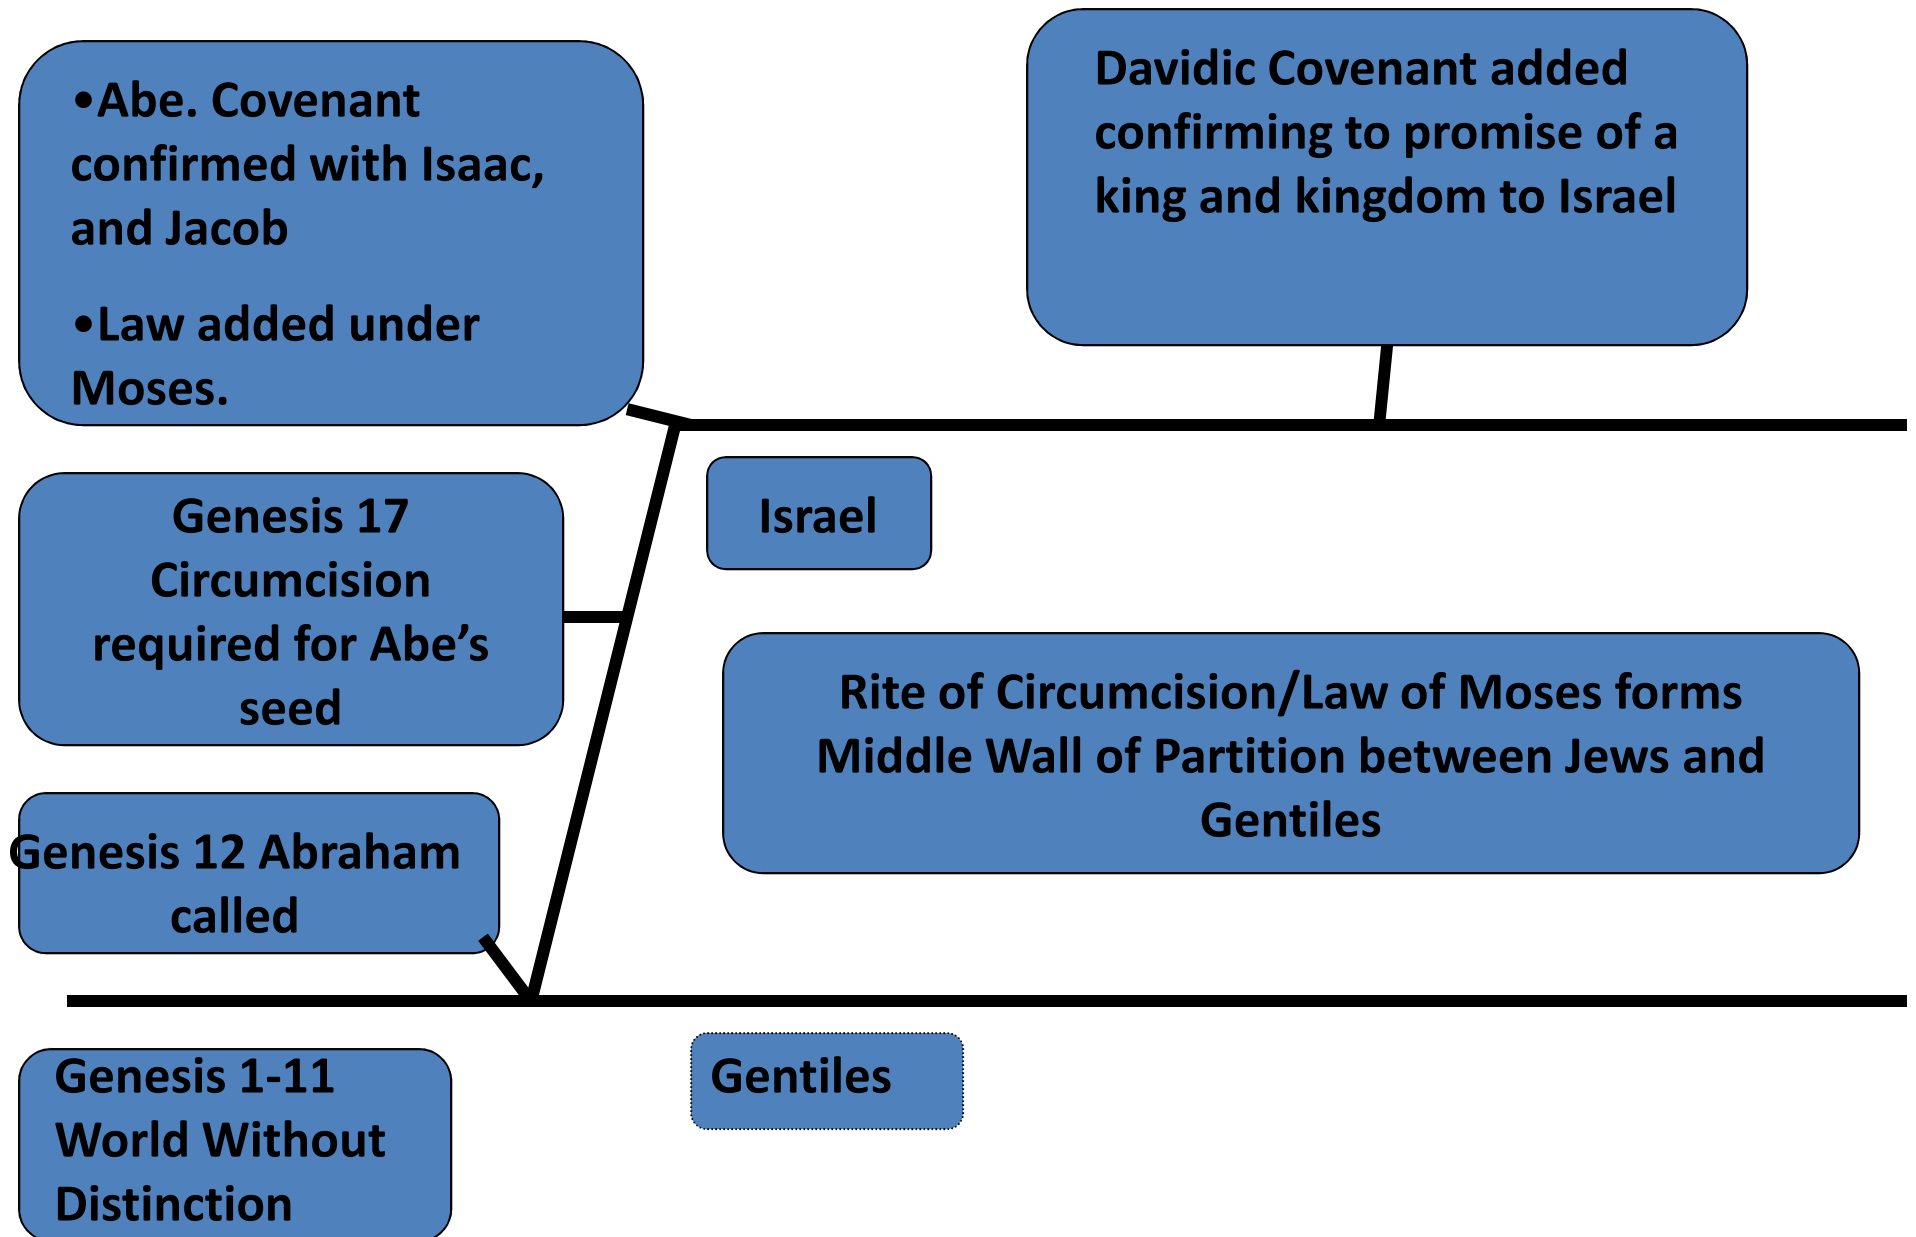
•Abe. Covenant confirmed with Isaac, and Jacob

•Law added under Moses.

Davidic Covenant added confirming to promise of a king and kingdom to Israel

Genesis 17 Circumcision required for Abe's seed

Israel

Rite of Circumcision/Law of Moses forms Middle Wall of Partition between Jews and Gentiles

Genesis 12 Abraham called

Genesis 1-11 World Without Distinction

Gentiles